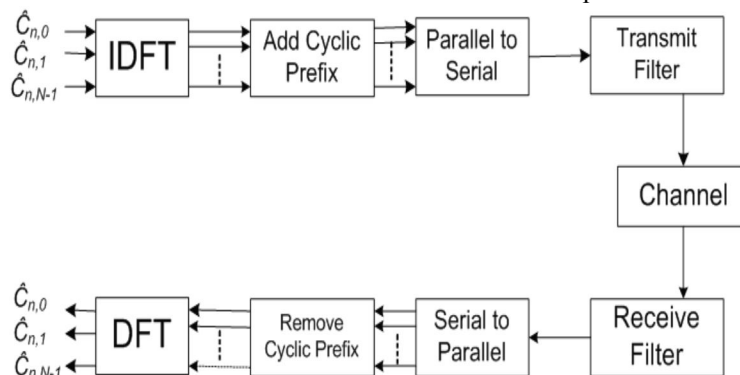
$\hat{C}_{n,0}$
$\hat{C}_{n,1}$
$\hat{C}_{n,N-1}$

IDFT

Add Cyclic Prefix

Parallel to Serial

Transmit Filter

Channel

Receive Filter

Serial to Parallel

Remove Cyclic Prefix

DFT

$\hat{C}_{n,0}$
$\hat{C}_{n,1}$
$\hat{C}_{n,N-1}$